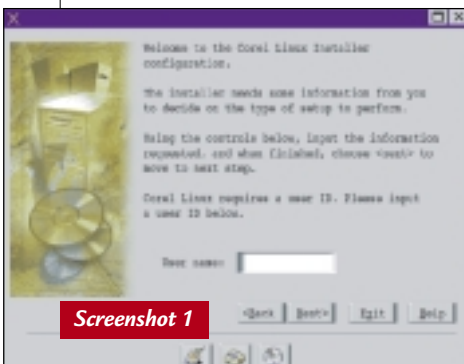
X

Welcome to the Corel Linux Installer configuration.

The installer needs some information from you to decide on the type of setup to perform.

Using the controls below, input the information requested; and when finished, choose <next> to move to next step.

Corel Linux requires a user ID. Please input a user ID below.

User name:

Screenshot 1

<Back

Next>

Exit

Help